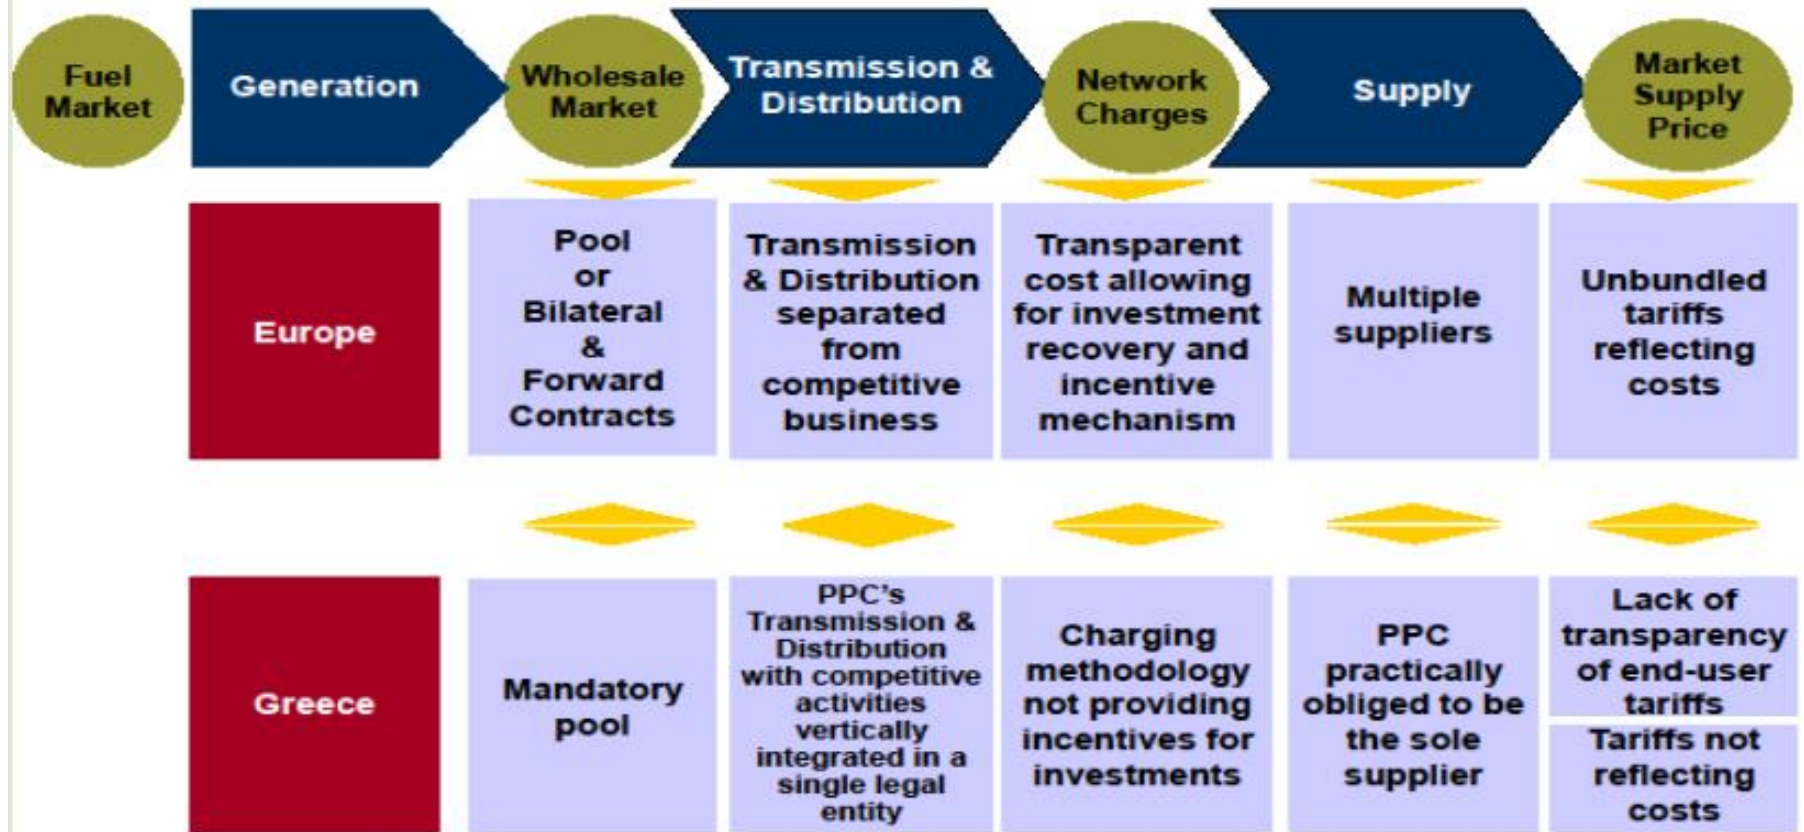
Fuel Market

Generation

Wholesale Market

Transmission & Distribution

Network Charges

Supply

Market Supply Price

| | | | | | |
|---|---|---|---|---|---|
| Europe | Pool or Bilateral & Forward Contracts | Transmission & Distribution separated from competitive business | Transparent cost allowing for investment recovery and incentive mechanism | Multiple suppliers | Unbundled tariffs reflecting costs |
| Greece | Mandatory pool | PPC's Transmission & Distribution with competitive activities vertically integrated in a single legal entity | Charging methodology not providing incentives for investments | PPC practically obliged to be the sole supplier | Lack of transparency of end-user tariffs<br>Tariffs not reflecting costs |